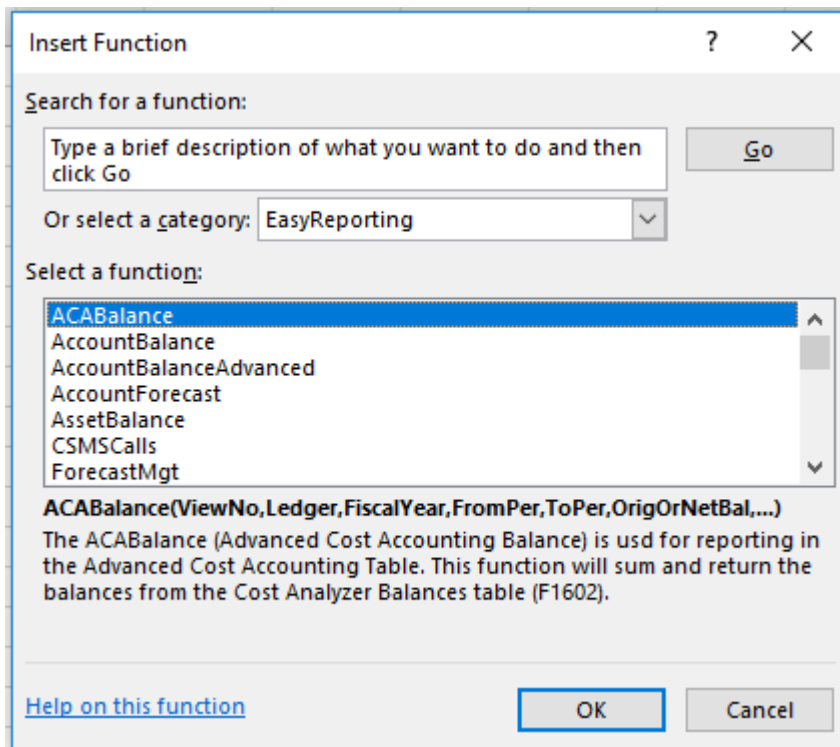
Insert Function ? ×

Search for a function:

Type a brief description of what you want to do and then click Go

Go

Or select a category: EasyReporting

Select a function:

ACABalance
AccountBalance
AccountBalanceAdvanced
AccountForecast
AssetBalance
CSMSCalls
ForecastMgt

ACABalance(ViewNo,Ledger,FiscalYear,FromPer,ToPer,OrigOrNetBal,...)

The ACABalance (Advanced Cost Accounting Balance) is usd for reporting in the Advanced Cost Accounting Table. This function will sum and return the balances from the Cost Analyzer Balances table (F1602).

Help on this function

OK

Cancel